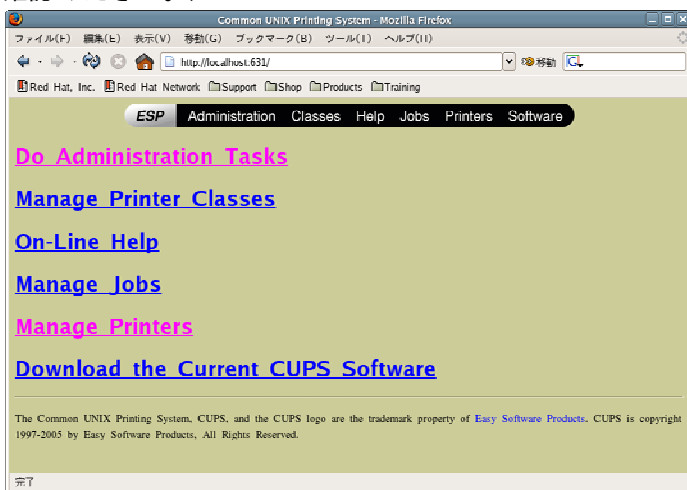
Common UNIX Printing System - Mozilla Firefox

ファイル(F) 編集(E) 表示(V) 移動(G) ブックマーク(B) ツール(T) ヘルプ(H)

http://localhost:631/

移動

Red Hat, Inc. Red Hat Network Support Shop Products Training

ESP Administration Classes Help Jobs Printers Software

Do Administration Tasks

Manage Printer Classes

On-Line Help

Manage Jobs

Manage Printers

Download the Current CUPS Software

The Common UNIX Printing System, CUPS, and the CUPS logo are the trademark property of Easy Software Products. CUPS is copyright 1997-2005 by Easy Software Products, All Rights Reserved.

完了